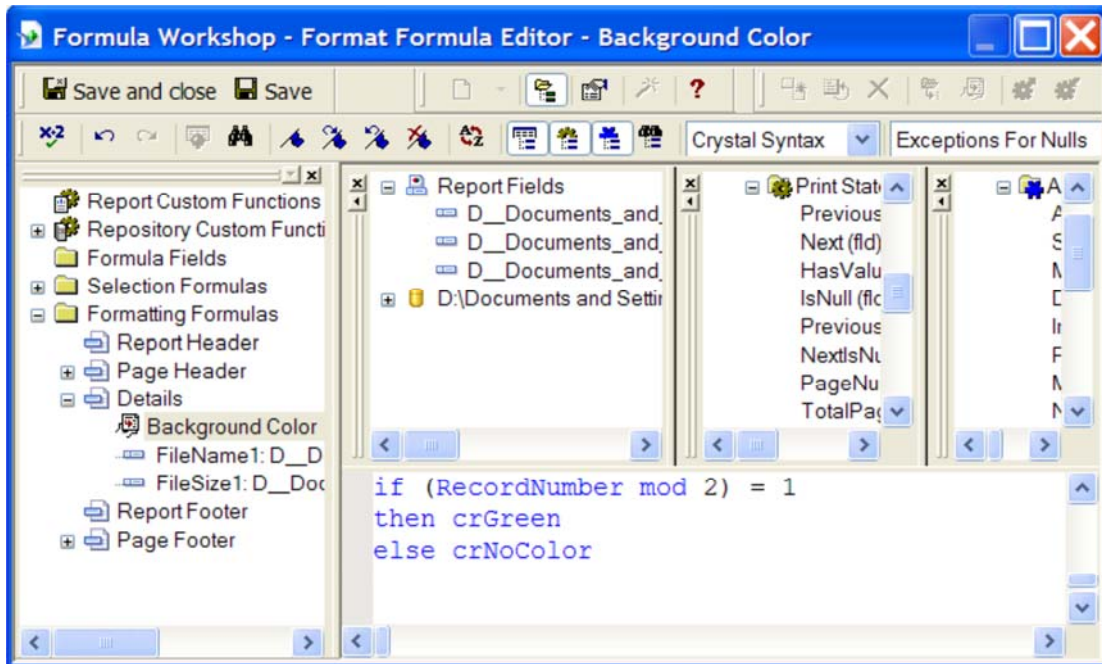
Formula Workshop - Format Formula Editor - Background Color

Save and close Save

Crystal Syntax
Exceptions For Nulls

Report Custom Functions
Repository Custom Functi
Formula Fields
Selection Formulas
Formatting Formulas
Report Header
Page Header
Details
Background Color
FileName1: D__D
FileSize1: D__Doc
Report Footer
Page Footer

Report Fields
D__Documents_and
D__Documents_and
D__Documents_and
D:\Documents and Settir

Print Stat
Previous
Next (fld)
HasValu
IsNull (flc
Previous
NextIsNu
PageNu
TotalPag

A

if (RecordNumber mod 2) = 1
then crGreen
else crNoColor